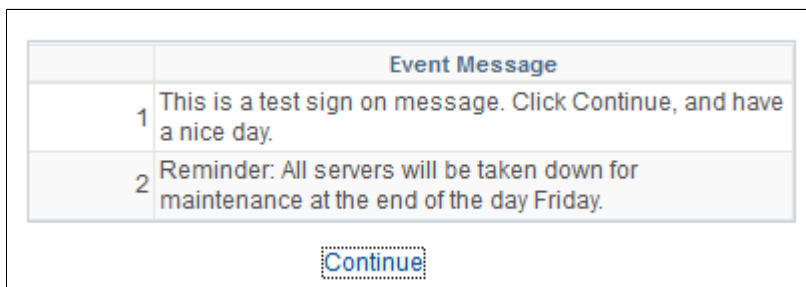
|   | Event Message |
|---|---|
| 1 | This is a test sign on message. Click Continue, and have a nice day. |
| 2 | Reminder: All servers will be taken down for maintenance at the end of the day Friday. |

Continue